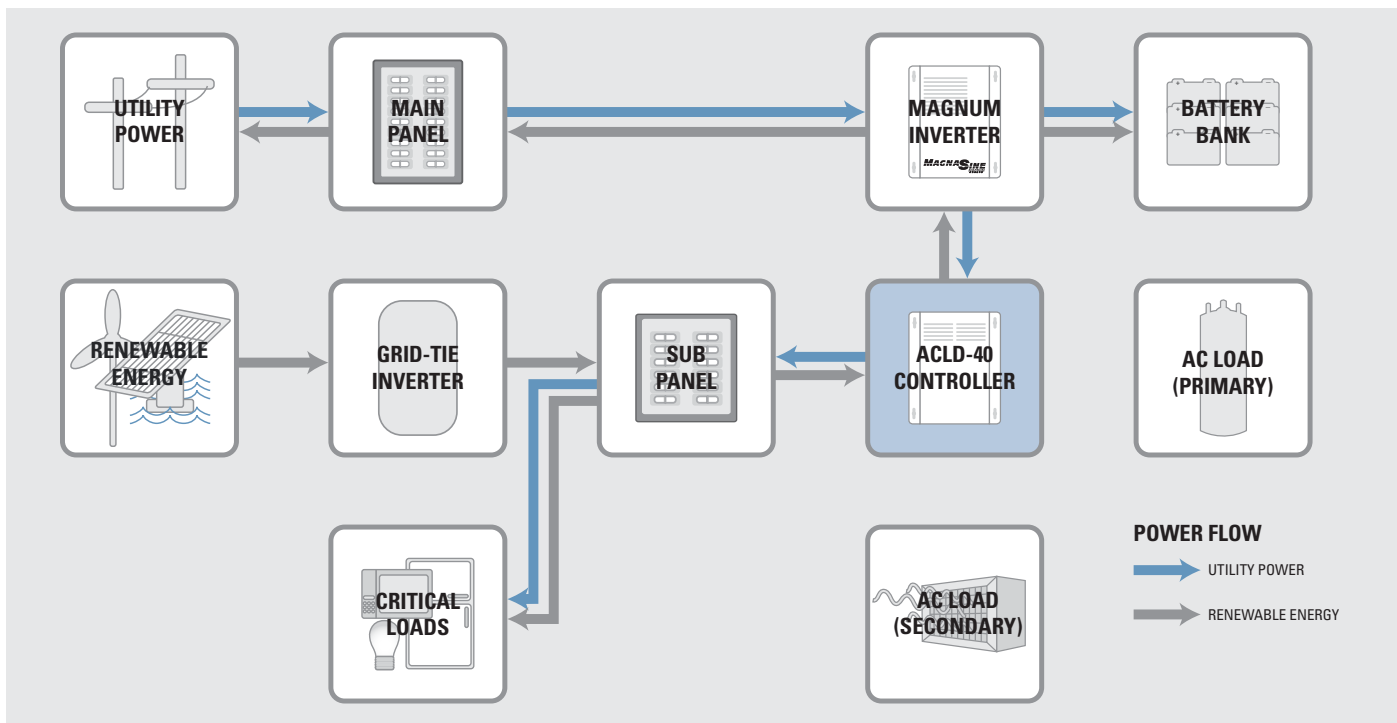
UTILITY POWER

MAIN PANEL

MAGNUM INVERTER

MAGNASINE

BATTERY BANK

RENEWABLE ENERGY

GRID-TIE INVERTER

SUB PANEL

ACLD-40 CONTROLLER

AC LOAD (PRIMARY)

CRITICAL LOADS

AC LOAD (SECONDARY)

POWER FLOW

UTILITY POWER

RENEWABLE ENERGY